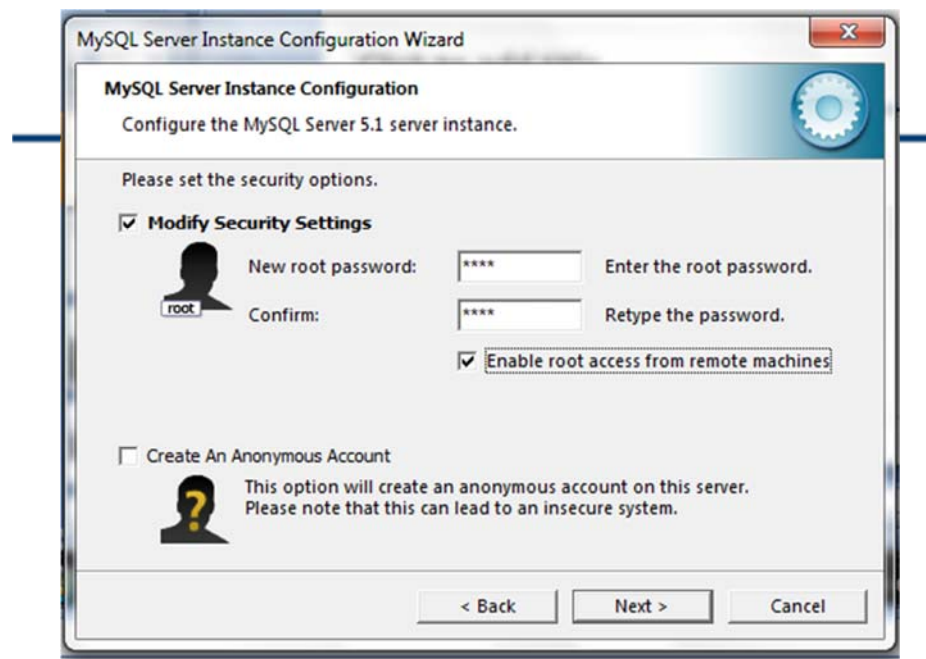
MySQL Server Instance Configuration Wizard

MySQL Server Instance Configuration

Configure the MySQL Server 5.1 server instance.

Please set the security options.

☑ Modify Security Settings

root

New root password: **** Enter the root password.

Confirm: **** Retype the password.

☑ Enable root access from remote machines

☐ Create An Anonymous Account

This option will create an anonymous account on this server. Please note that this can lead to an insecure system.

< Back Next > Cancel